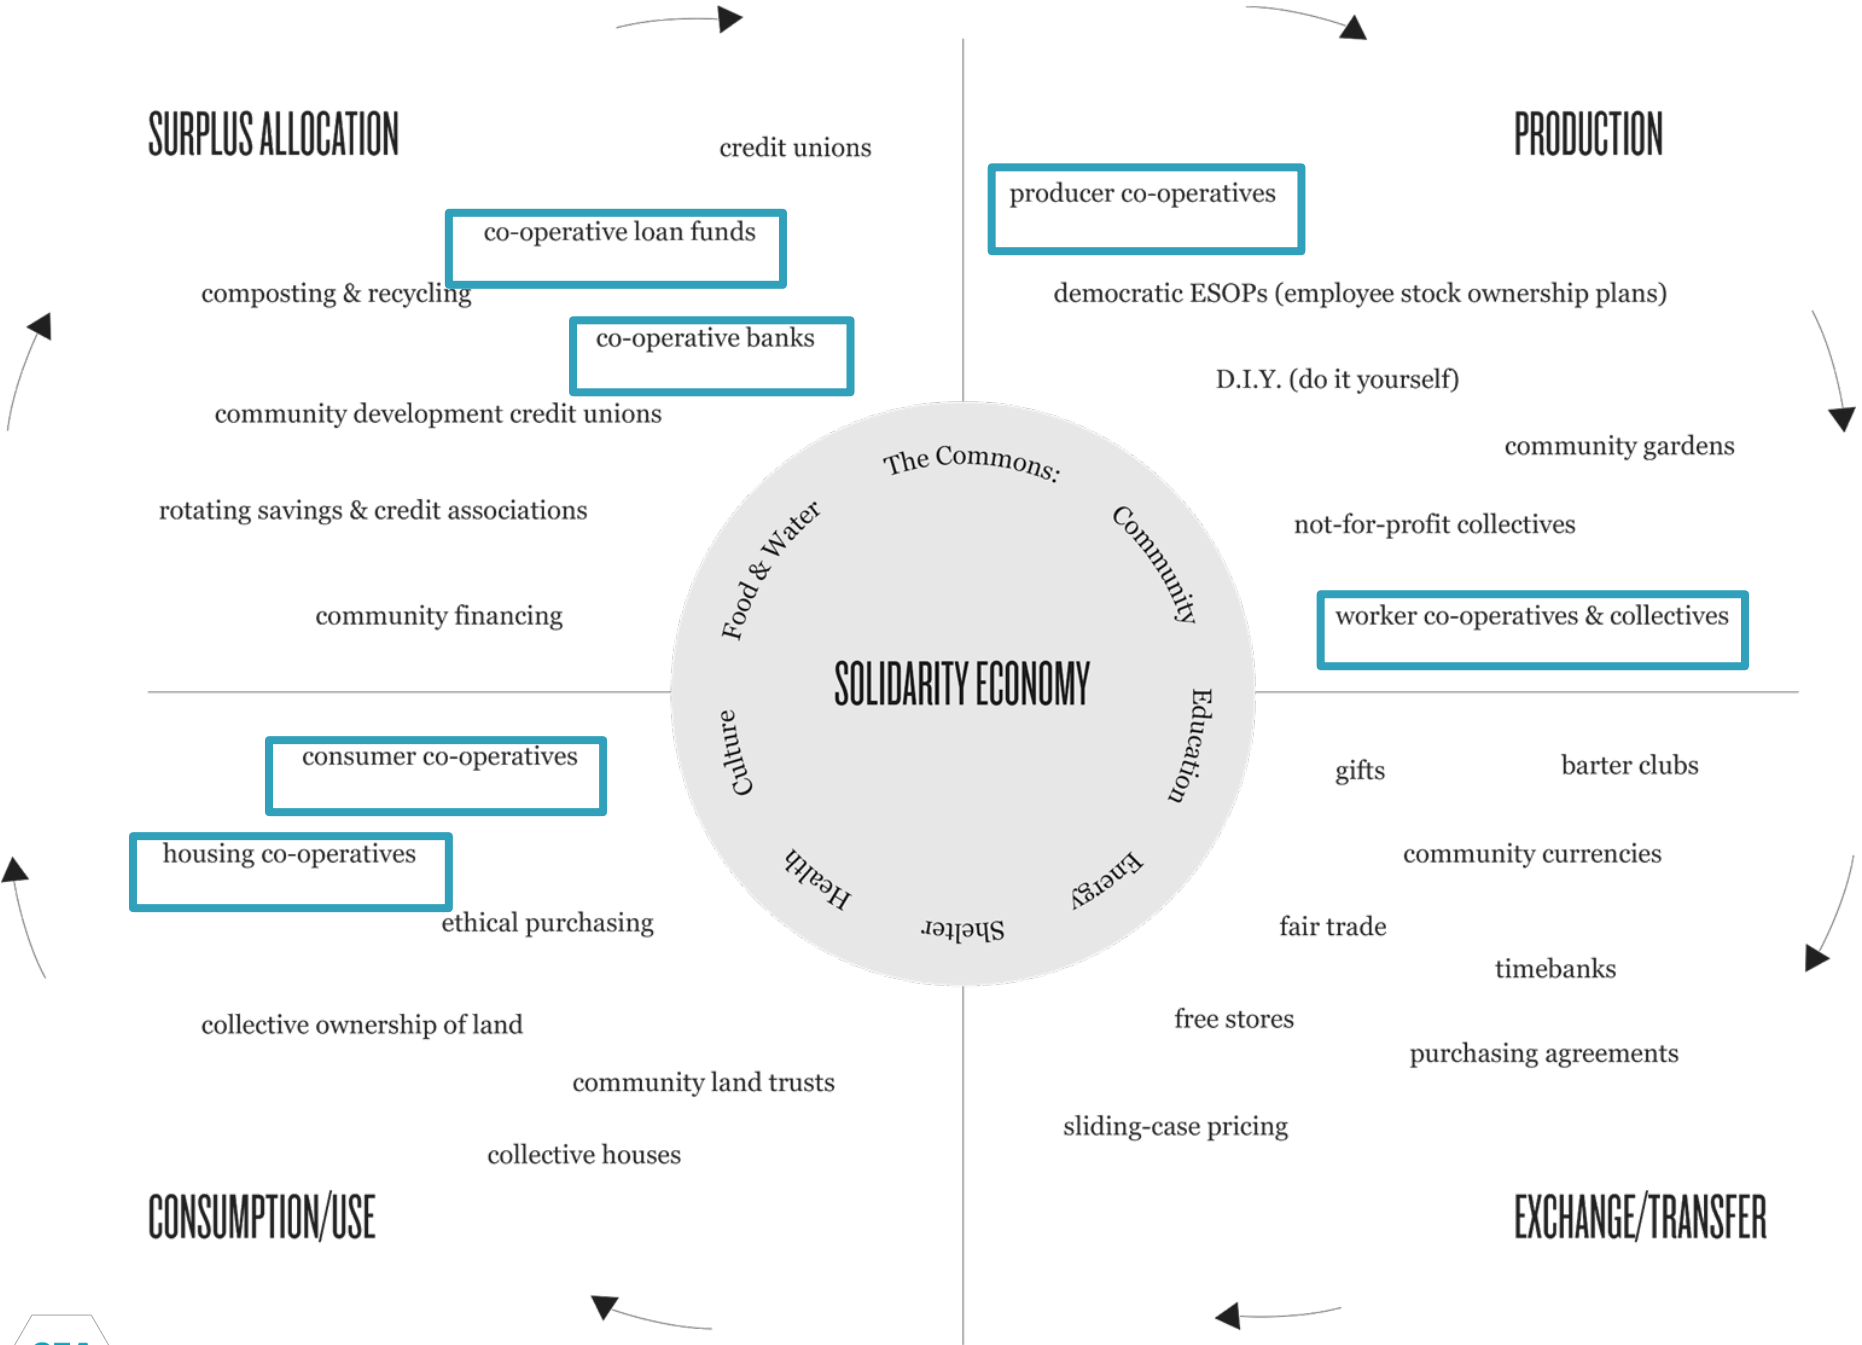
SURPLUS ALLOCATION

credit unions

co-operative loan funds

composting & recycling

co-operative banks

community development credit unions

rotating savings & credit associations

community financing

PRODUCTION

producer co-operatives

democratic ESOPs (employee stock ownership plans)

D.I.Y. (do it yourself)

community gardens

not-for-profit collectives

worker co-operatives & collectives

The Commons:

Community

Education

Energy

Shelter

Health

Culture

Food & Water

SOLIDARITY ECONOMY

consumer co-operatives

housing co-operatives

ethical purchasing

collective ownership of land

community land trusts

collective houses

CONSUMPTION/USE

gifts

barter clubs

community currencies

fair trade

timebanks

free stores

purchasing agreements

sliding-case pricing

EXCHANGE/TRANSFER